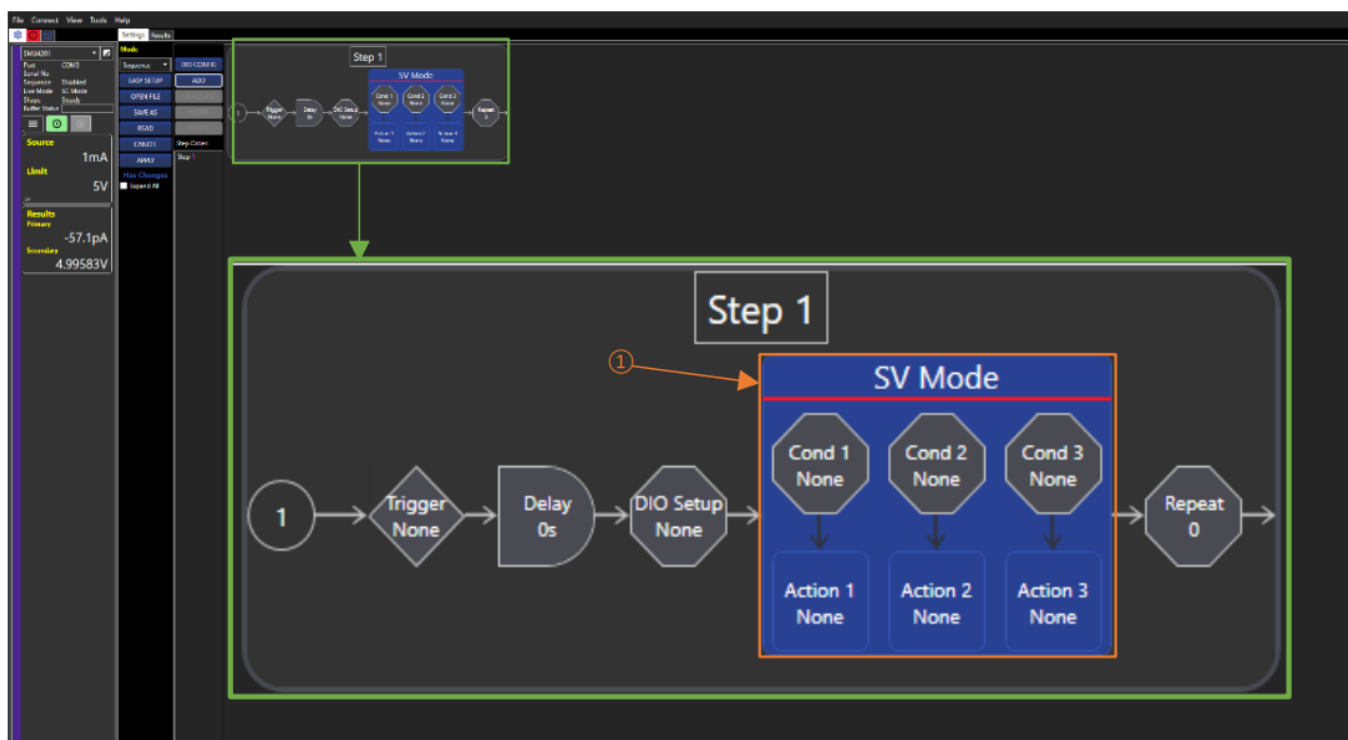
File Connect View Tools Help

Settings Results

SMU4201

Port COM3
Serial No
Sequence Disabled
Live Mode SC Mode
Steps Steady
Buffer Status

Source
1mA

Limit
5V

Results
Primary
-57.1pA

Secondary
4.99583V

Mode
Sequence

EASY SETUP
OPEN FILE
SAVE AS
READ
CANCEL
APPLY

Has Changes
Expand All

DIO CONFIG
ADD

Step Collect
Step 1

Step 1

1
Trigger None
Delay 0s
DIO Setup None
SV Mode
Cond 1 None
Cond 2 None
Cond 3 None
Action 1 None
Action 2 None
Action 3 None
Repeat 0

Step 1

①

SV Mode

Cond 1 None
Cond 2 None
Cond 3 None

1
Trigger None
Delay 0s
DIO Setup None
Repeat 0

Action 1 None
Action 2 None
Action 3 None